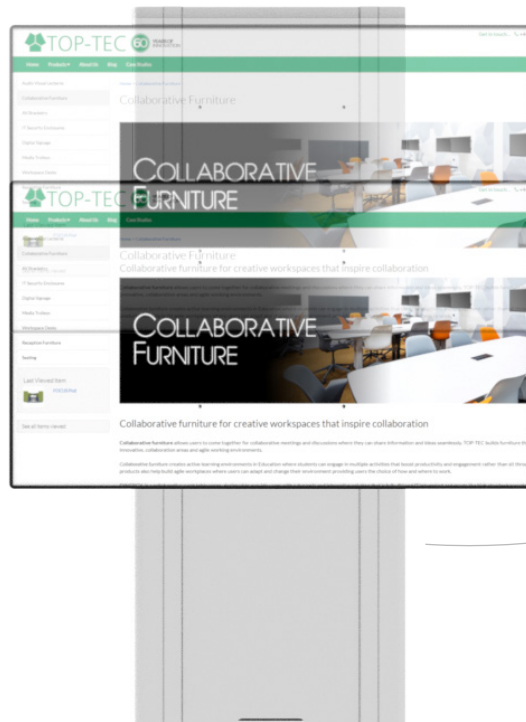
TOP-TEC 60 YEARS OF INNOVATION

Home Products About Us Blog Case Studies

Audio Visual Lecterns
Collaborative Furniture
AV Brackets
IT Security Enclosures
Digital Signage
Media Trolleys
Workspace Desks

Home > Collaborative Furniture

Collaborative Furniture

COLLABORATIVE FURNITURE

TOP-TEC

Home Products About Us Blog Case Studies

Collaborative Furniture
Collaborative furniture for creative workspaces that inspire collaboration

COLLABORATIVE FURNITURE

Reception Furniture
Seating

Last Viewed Item

See all items viewed

Collaborative furniture for creative workspaces that inspire collaboration

Collaborative furniture allows users to come together for collaborative meetings and discussions where they can share information and ideas seamlessly. TOP-TEC builds furniture th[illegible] innovative, collaboration areas and agile working environments.

Collaborative furniture creates active learning environments in Education where students can engage in multiple activities that boost productivity and engagement rather than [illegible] products also help build agile workplaces where users can adapt and change their environment providing users the choice of how and where to work.